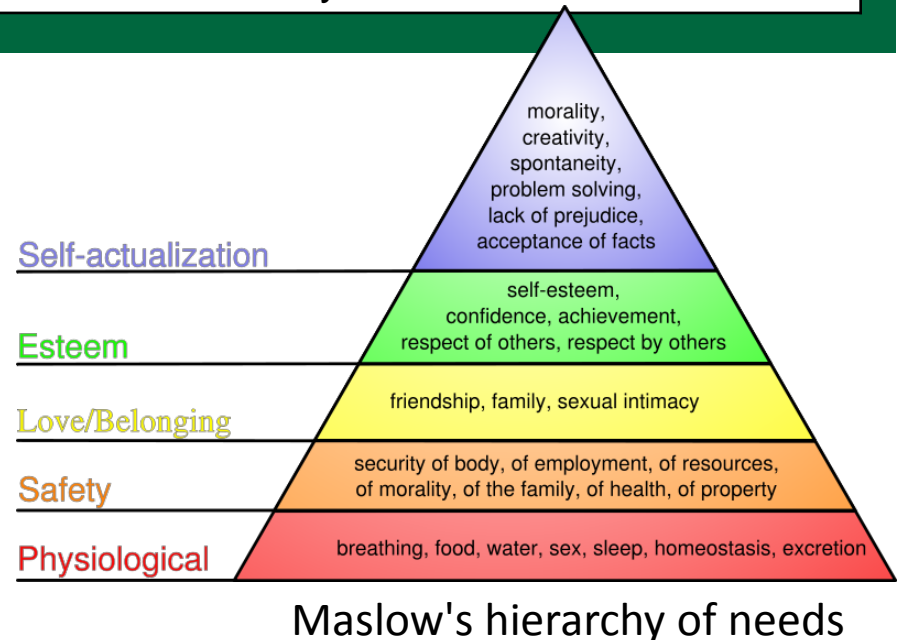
Self-actualization

morality, creativity, spontaneity, problem solving, lack of prejudice, acceptance of facts

Esteem

self-esteem, confidence, achievement, respect of others, respect by others

Love/Belonging

friendship, family, sexual intimacy

Safety

security of body, of employment, of resources, of morality, of the family, of health, of property

Physiological

breathing, food, water, sex, sleep, homeostasis, excretion

Maslow's hierarchy of needs